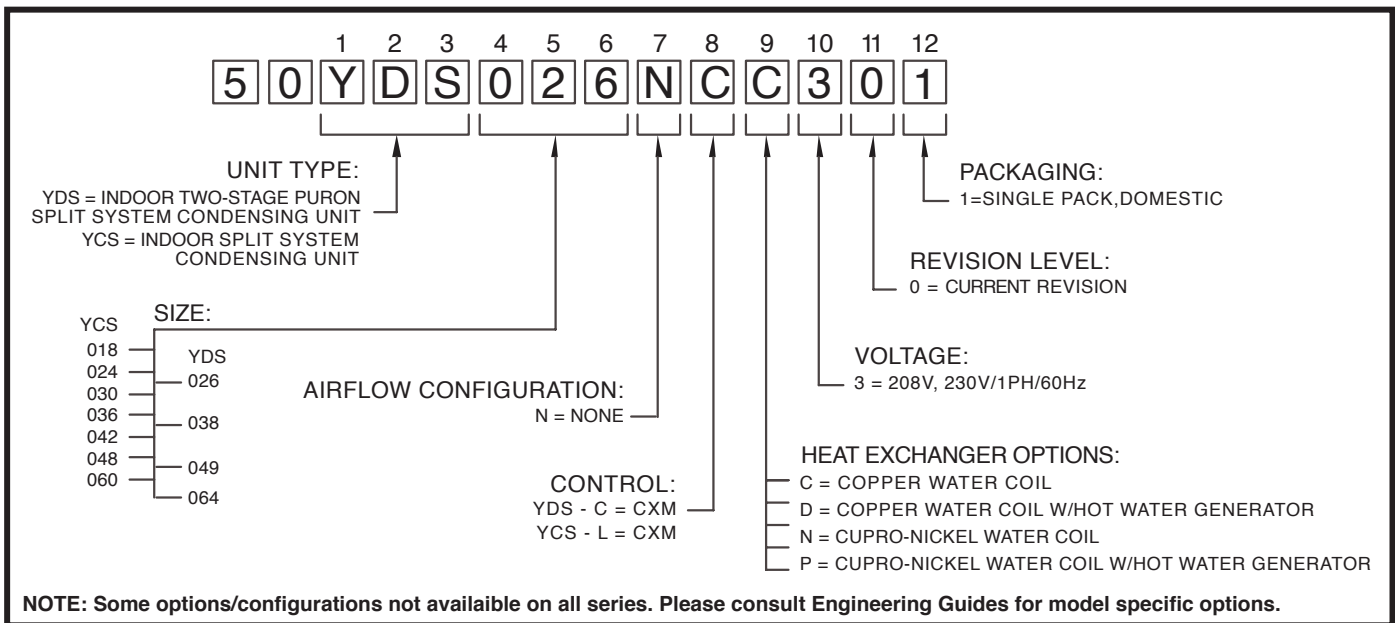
1 2 3 4 5 6 7 8 9 10 11 12

5 0 Y D S 0 2 6 N C C 3 0 1

UNIT TYPE:
YDS = INDOOR TWO-STAGE PURON SPLIT SYSTEM CONDENSING UNIT
YCS = INDOOR SPLIT SYSTEM CONDENSING UNIT

SIZE:
YCS
018
024
030
036
042
048
060
YDS
026
038
049
064

AIRFLOW CONFIGURATION:
N = NONE

CONTROL:
YDS - C = CXM
YCS - L = CXM

HEAT EXCHANGER OPTIONS:
C = COPPER WATER COIL
D = COPPER WATER COIL W/HOT WATER GENERATOR
N = CUPRO-NICKEL WATER COIL
P = CUPRO-NICKEL WATER COIL W/HOT WATER GENERATOR

VOLTAGE:
3 = 208V, 230V/1PH/60Hz

REVISION LEVEL:
0 = CURRENT REVISION

PACKAGING:
1=SINGLE PACK,DOMESTIC

NOTE: Some options/configurations not availaible on all series. Please consult Engineering Guides for model specific options.